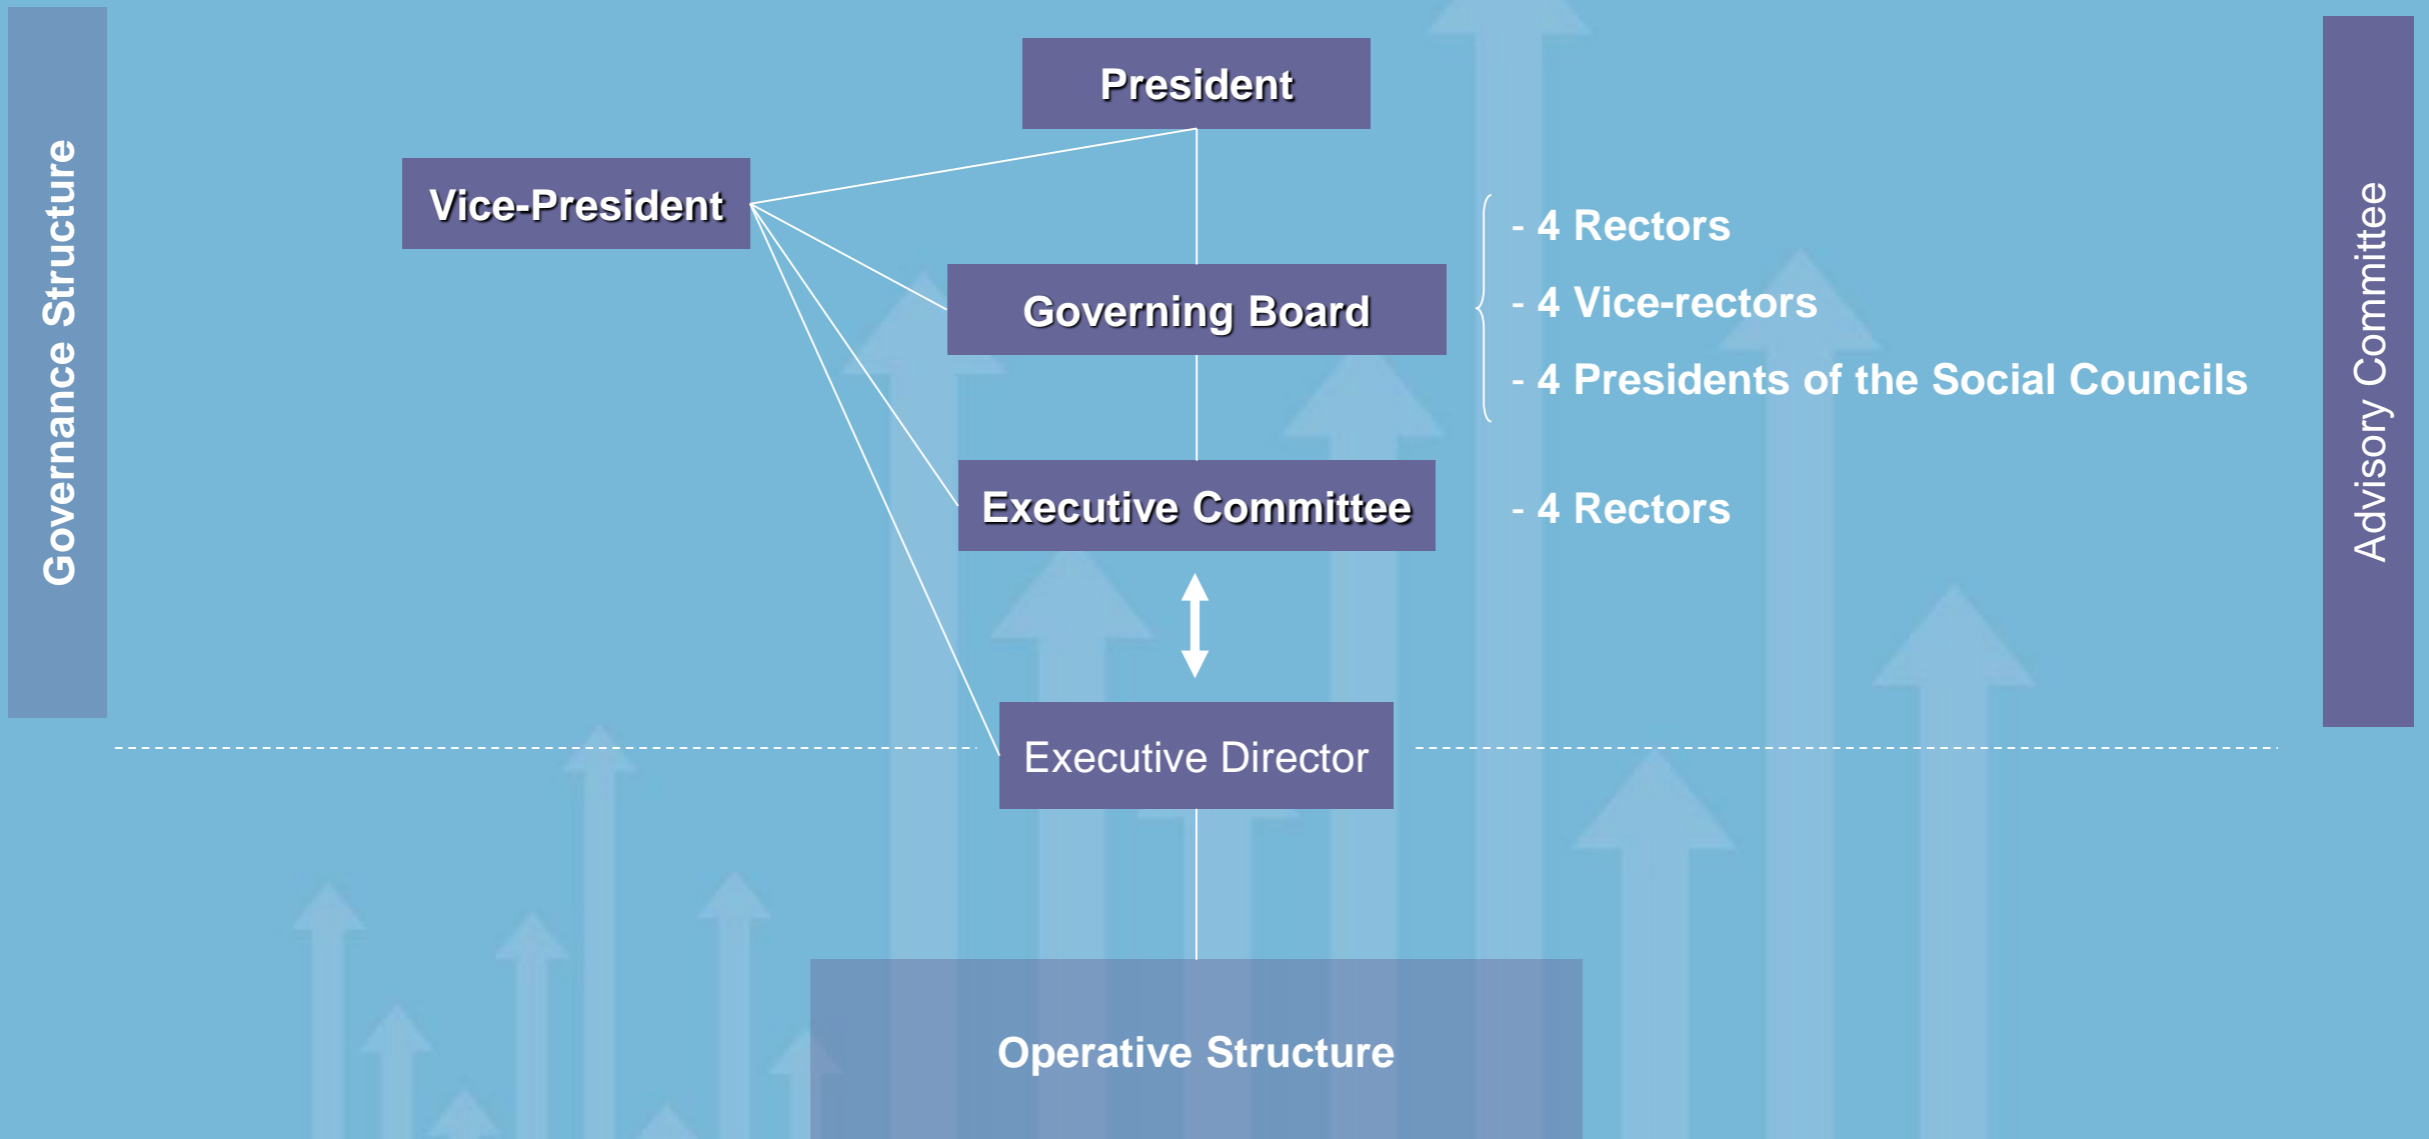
Governance Structure

President

Vice-President

Governing Board

- 4 Rectors
- 4 Vice-rectors
- 4 Presidents of the Social Councils

Executive Committee

- 4 Rectors

Executive Director

Operative Structure

Advisory Committee